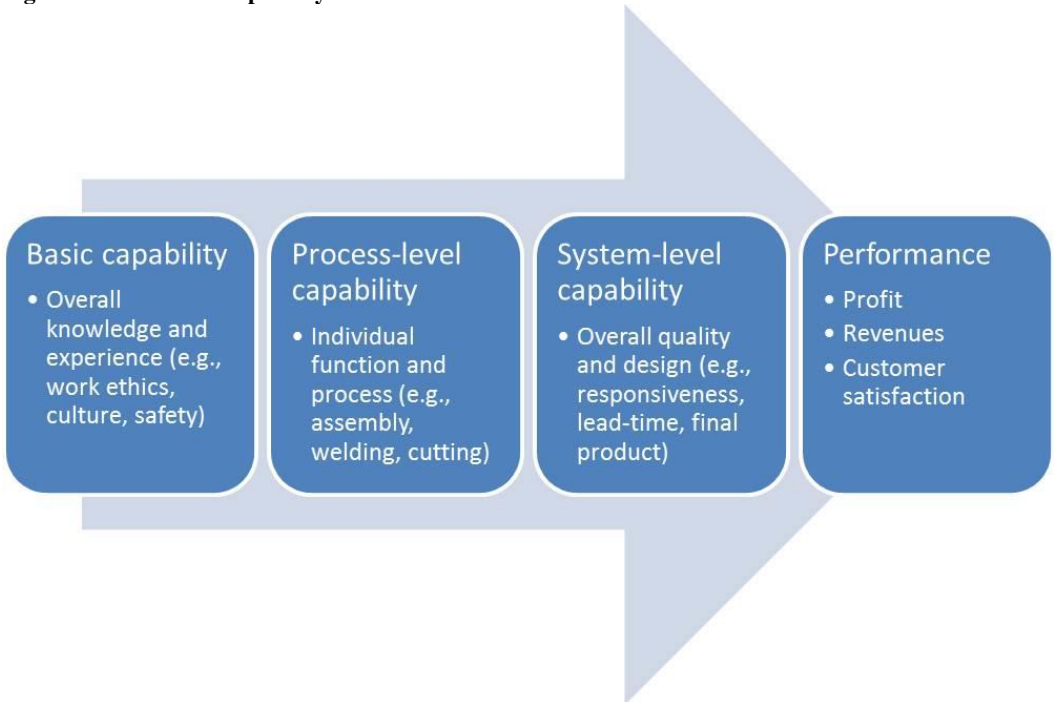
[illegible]

Basic capability
- Overall knowledge and experience (e.g., work ethics, culture, safety)

Process-level capability
- Individual function and process (e.g., assembly, welding, cutting)

System-level capability
- Overall quality and design (e.g., responsiveness, lead-time, final product)

Performance
- Profit
- Revenues
- Customer satisfaction